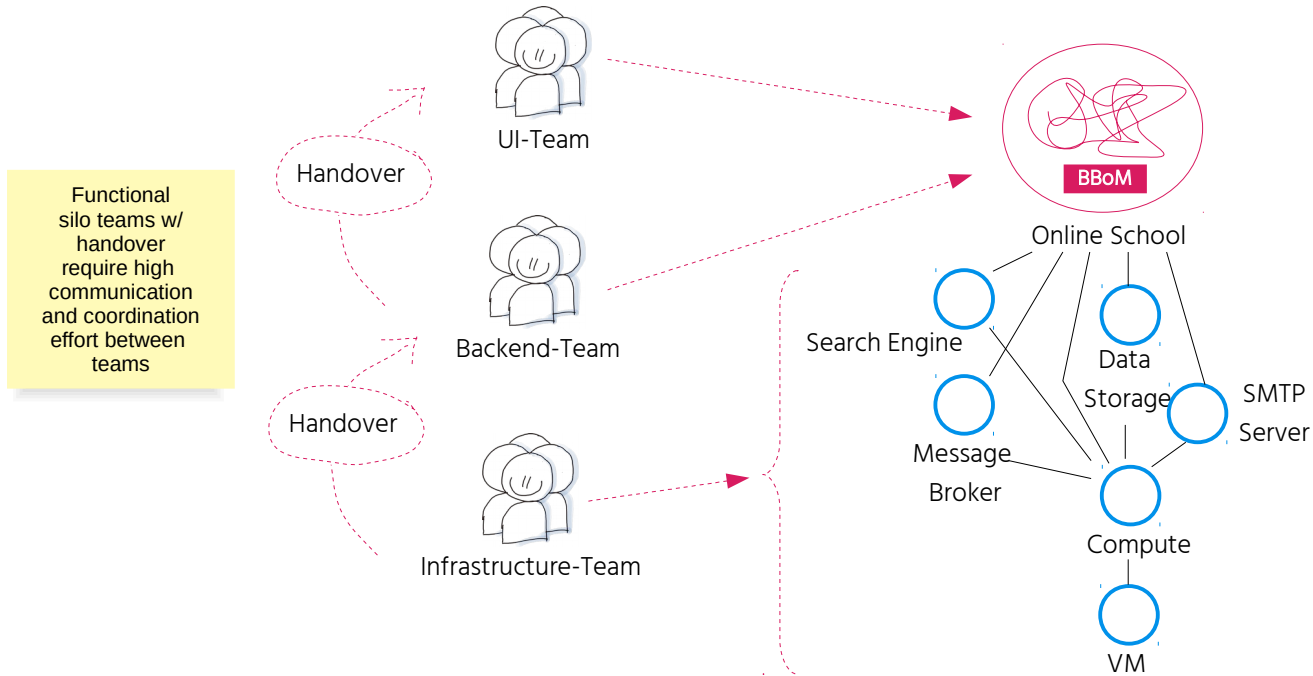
Functional silo teams w/ handover require high communication and coordination effort between teams

Handover

UI-Team

Backend-Team

Handover

Infrastructure-Team

BBoM

Online School

Search Engine

Data Storage

SMTP Server

Message Broker

Compute

VM